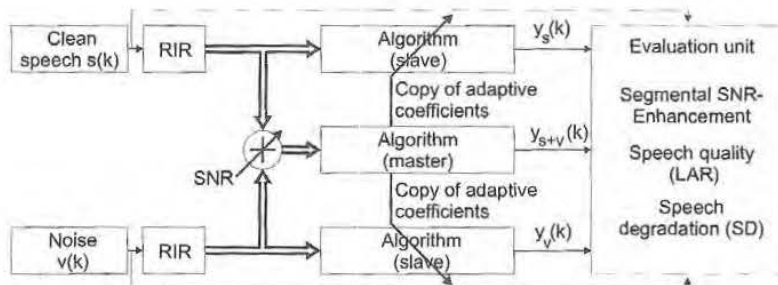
Clean speech s(k)

RIR

Algorithm (slave)

$y_s(k)$

Copy of adaptive coefficients

SNR

Algorithm (master)

$y_{s+v}(k)$

Copy of adaptive coefficients

Noise v(k)

RIR

Algorithm (slave)

$y_v(k)$

Evaluation unit

Segmental SNR-Enhancement

Speech quality (LAR)

Speech degradation (SD)